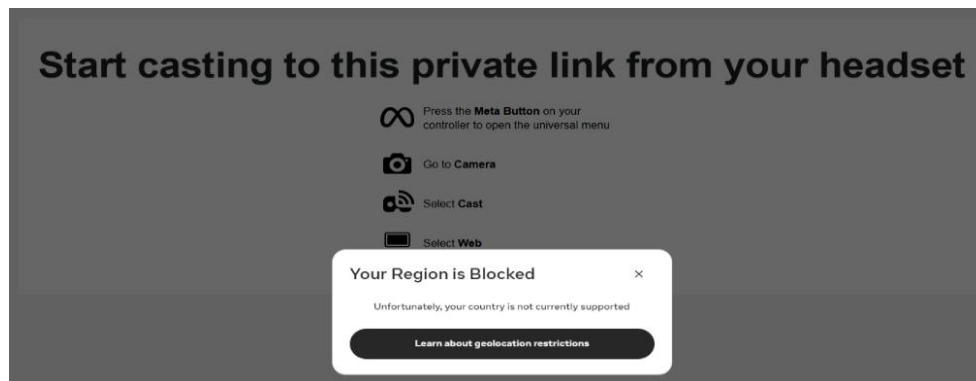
Start casting to this private link from your headset

Press the **Meta Button** on your controller to open the universal menu

Go to **Camera**

Select **Cast**

Select **Web**

Your Region is Blocked

×

Unfortunately, your country is not currently supported

Learn about geolocation restrictions